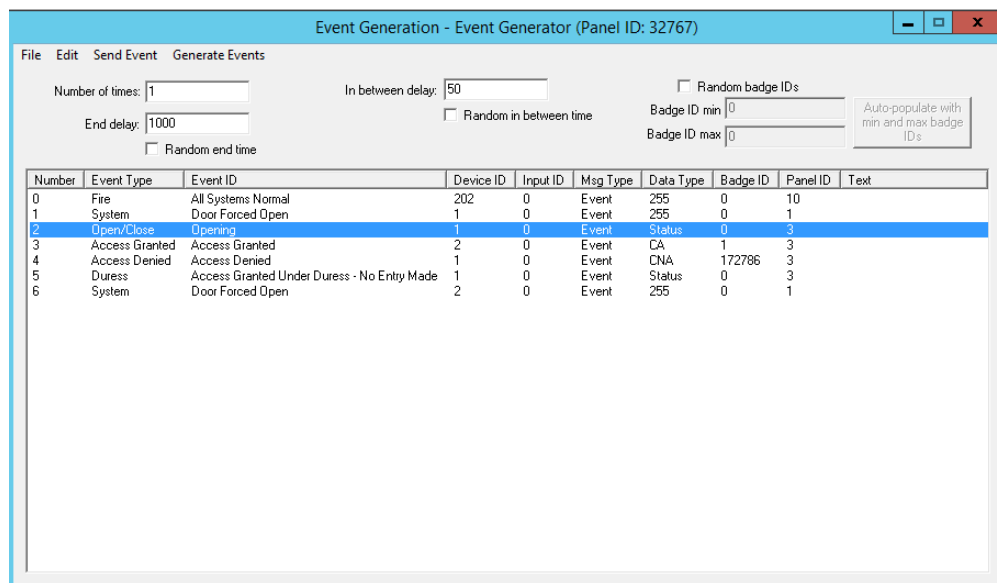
Event Generation - Event Generator (Panel ID: 32767)

File Edit Send Event Generate Events

Number of times: 1

End delay: 1000

Random end time

In between delay: 50

Random in between time

Random badge IDs

Badge ID min 0

Badge ID max 0

Auto-populate with min and max badge IDs

| Number | Event Type | Event ID | Device ID | Input ID | Msg Type | Data Type | Badge ID | Panel ID | Text |
|---|---|---|---|---|---|---|---|---|---|
| 0 | Fire | All Systems Normal | 202 | 0 | Event | 255 | 0 | 10 | |
| 1 | System | Door Forced Open | 1 | 0 | Event | 255 | 0 | 1 | |
| 2 | Open/Close | Opening | 1 | 0 | Event | Status | 0 | 3 | |
| 3 | Access Granted | Access Granted | 2 | 0 | Event | CA | 1 | 3 | |
| 4 | Access Denied | Access Denied | 1 | 0 | Event | CNA | 172786 | 3 | |
| 5 | Duress | Access Granted Under Duress - No Entry Made | 1 | 0 | Event | Status | 0 | 3 | |
| 6 | System | Door Forced Open | 2 | 0 | Event | 255 | 0 | 1 | |